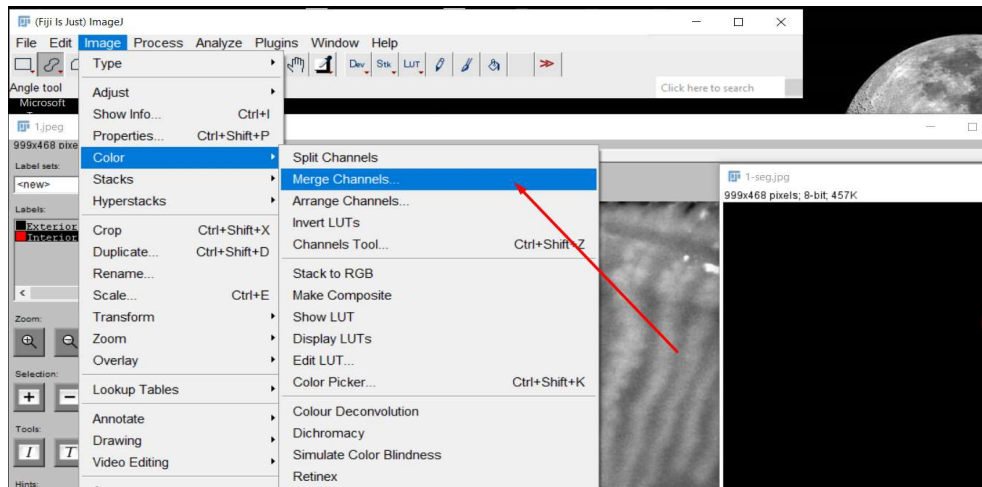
(Fiji Is Just) ImageJ

File Edit Image Process Analyze Plugins Window Help

Dev Stk LUT

Click here to search

Angle tool
Microsoft

1.jpeg
999x468 pixe

Label sets:
<new>
Labels:
Exterior
Interior

Zoom:
Selection:
Tools:
Hints:

Type
Adjust
Show Info... Ctrl+I
Properties... Ctrl+Shift+P
Color
Stacks
Hyperstacks
Crop Ctrl+Shift+X
Duplicate... Ctrl+Shift+D
Rename...
Scale... Ctrl+E
Transform
Zoom
Overlay
Lookup Tables
Annotate
Drawing
Video Editing

Split Channels
Merge Channels...
Arrange Channels...
Invert LUTs
Channels Tool... Ctrl+Shift+Z
Stack to RGB
Make Composite
Show LUT
Display LUTs
Edit LUT...
Color Picker... Ctrl+Shift+K
Colour Deconvolution
Dichromacy
Simulate Color Blindness
Retinex

1-seg.jpg
999x468 pixels; 8-bit; 457K